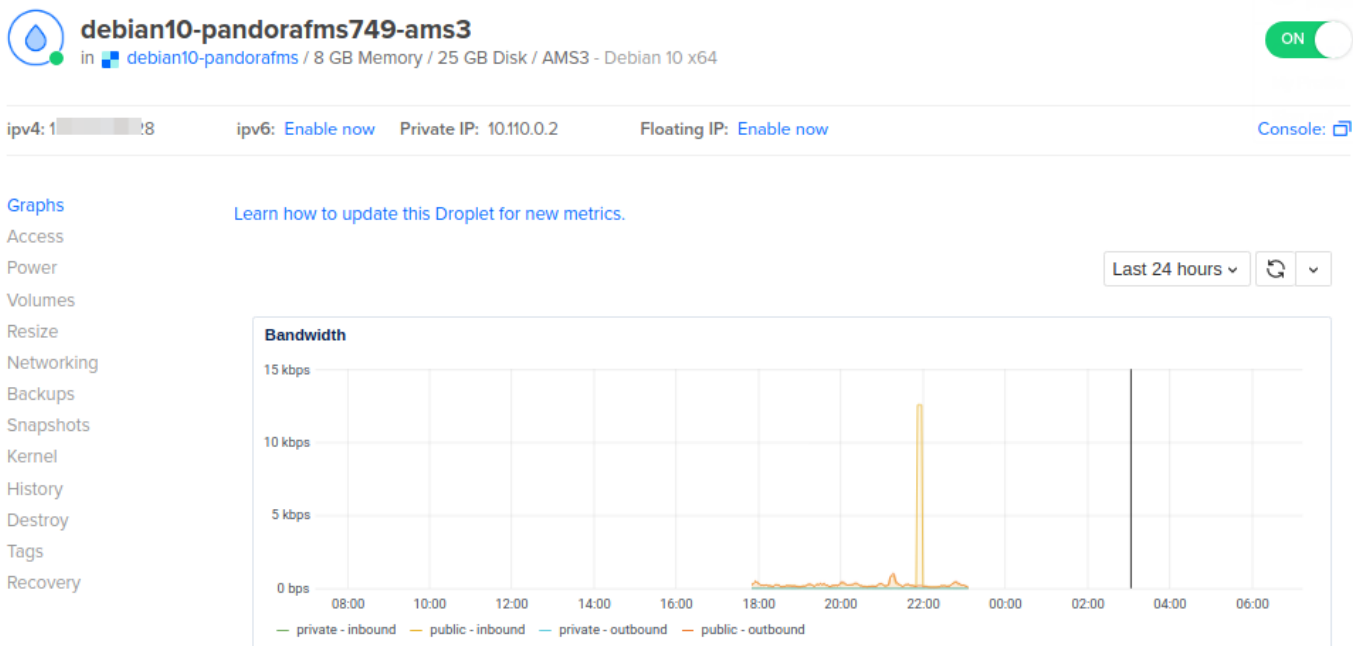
debian10-pandorafms749-ams3

in debian10-pandorafms / 8 GB Memory / 25 GB Disk / AMS3 - Debian 10 x64

ON

ipv4: 1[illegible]8 ipv6: Enable now Private IP: 10.110.0.2 Floating IP: Enable now Console:

Graphs
Access
Power
Volumes
Resize
Networking
Backups
Snapshots
Kernel
History
Destroy
Tags
Recovery

Learn how to update this Droplet for new metrics.

Last 24 hours

Bandwidth

15 kbps
10 kbps
5 kbps
0 bps

08:00 10:00 12:00 14:00 16:00 18:00 20:00 22:00 00:00 02:00 04:00 06:00

private - inbound public - inbound private - outbound public - outbound